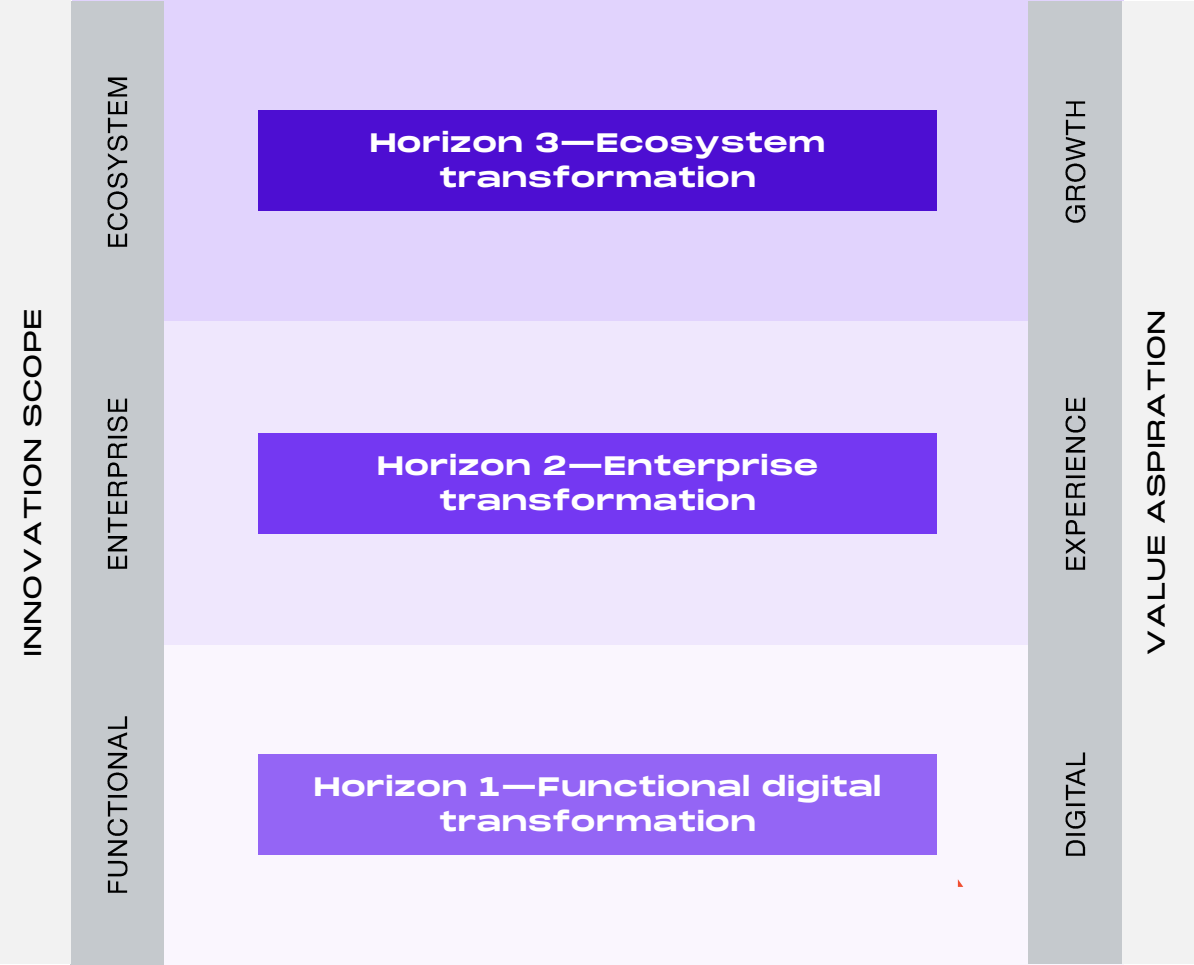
INNOVATION SCOPE

ECOSYSTEM

ENTERPRISE

FUNCTIONAL

Horizon 3—Ecosystem transformation

Horizon 2—Enterprise transformation

Horizon 1—Functional digital transformation

GROWTH

EXPERIENCE

DIGITAL

VALUE ASPIRATION